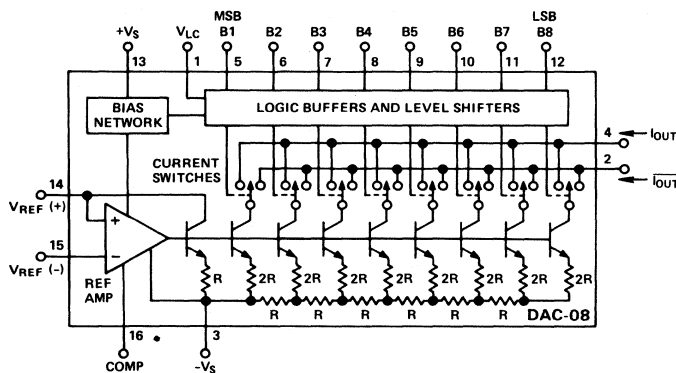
$+V_S$ 13
$V_{LC}$ 1
MSB B1 5
B2 6
B3 7
B4 8
B5 9
B6 10
B7 11
LSB B8 12

BIAS NETWORK

LOGIC BUFFERS AND LEVEL SHIFTERS

4 $I_{OUT}$
2 $\overline{I_{OUT}}$

CURRENT SWITCHES

14 $V_{REF}$ (+)
15 $V_{REF}$ (-)

+
−

REF AMP

R 2R 2R 2R 2R 2R 2R 2R 2R
R R R R R R R

DAC-08

16 COMP
3 $-V_S$